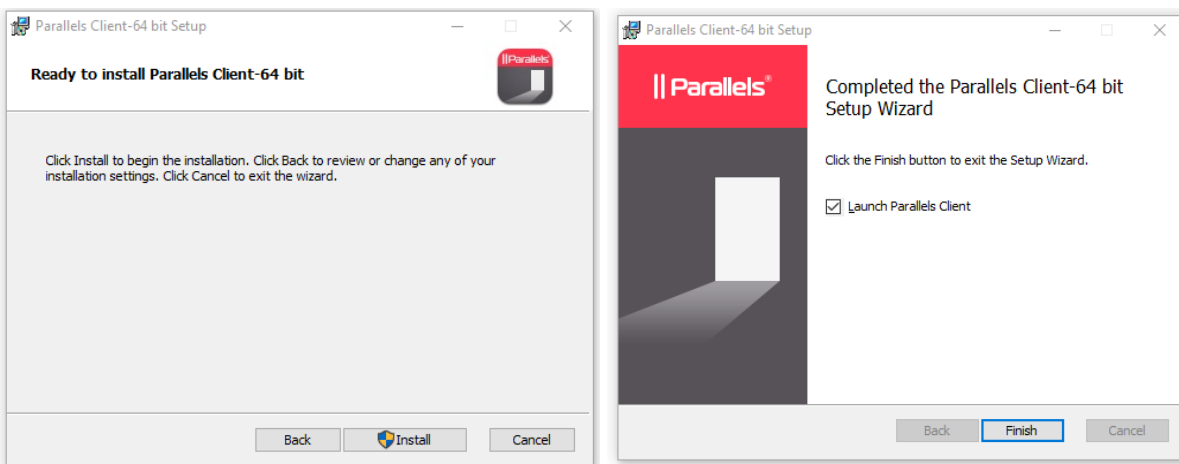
Parallels Client-64 bit Setup

Ready to install Parallels Client-64 bit

||Parallels

Click Install to begin the installation. Click Back to review or change any of your installation settings. Click Cancel to exit the wizard.

Back Install Cancel

Parallels Client-64 bit Setup

|| Parallels®

Completed the Parallels Client-64 bit Setup Wizard

Click the Finish button to exit the Setup Wizard.

☑ Launch Parallels Client

Back Finish Cancel